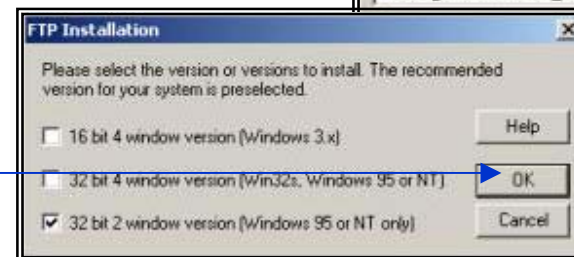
FTP Installation

Please select the version or versions to install. The recommended version for your system is preselected.

16 bit 4 window version (Windows 3.x)

32 bit 4 window version (Win32s, Windows 95 or NT)

32 bit 2 window version (Windows 95 or NT only)

Help

OK

Cancel